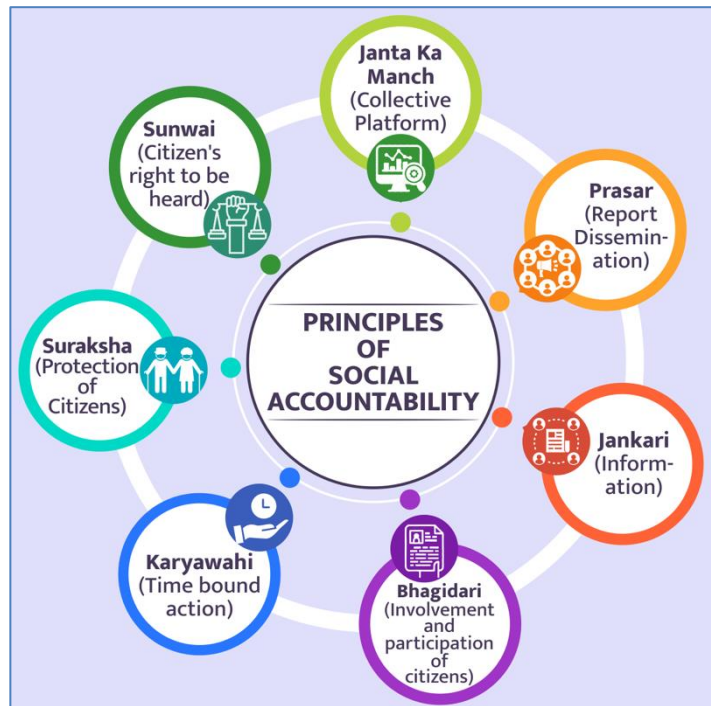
PRINCIPLES OF SOCIAL ACCOUNTABILITY

Janta Ka Manch (Collective Platform)

Prasar (Report Dissemination)

Jankari (Information)

Bhagidari (Involvement and participation of citizens)

Karyawahi (Time bound action)

Suraksha (Protection of Citizens)

Sunwai (Citizen's right to be heard)